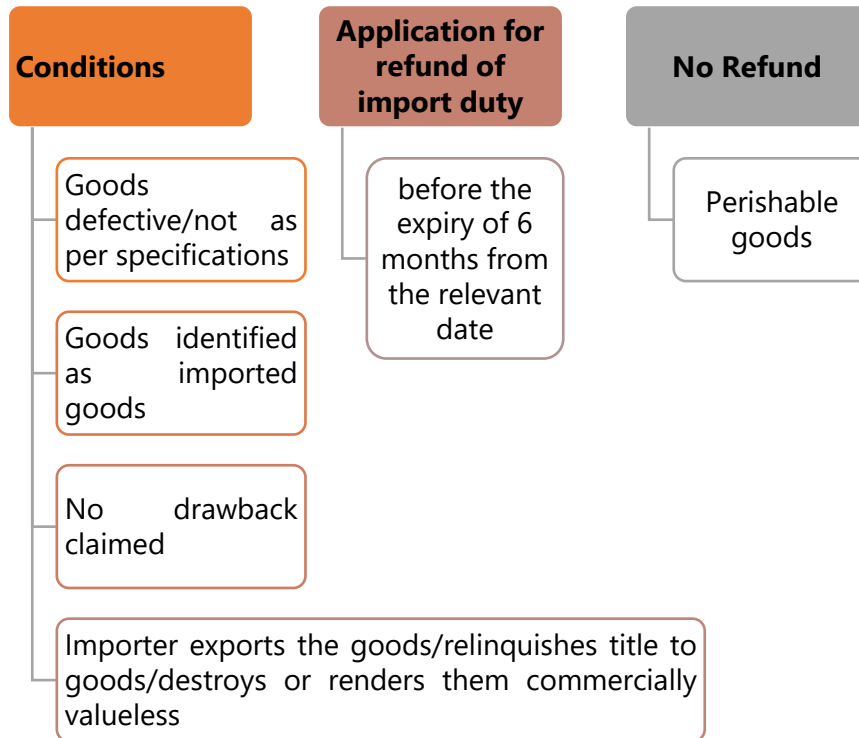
Conditions

Goods defective/not as per specifications

Goods identified as imported goods

No drawback claimed

Importer exports the goods/relinquishes title to goods/destroys or renders them commercially valueless

Application for refund of import duty

before the expiry of 6 months from the relevant date

No Refund

Perishable goods